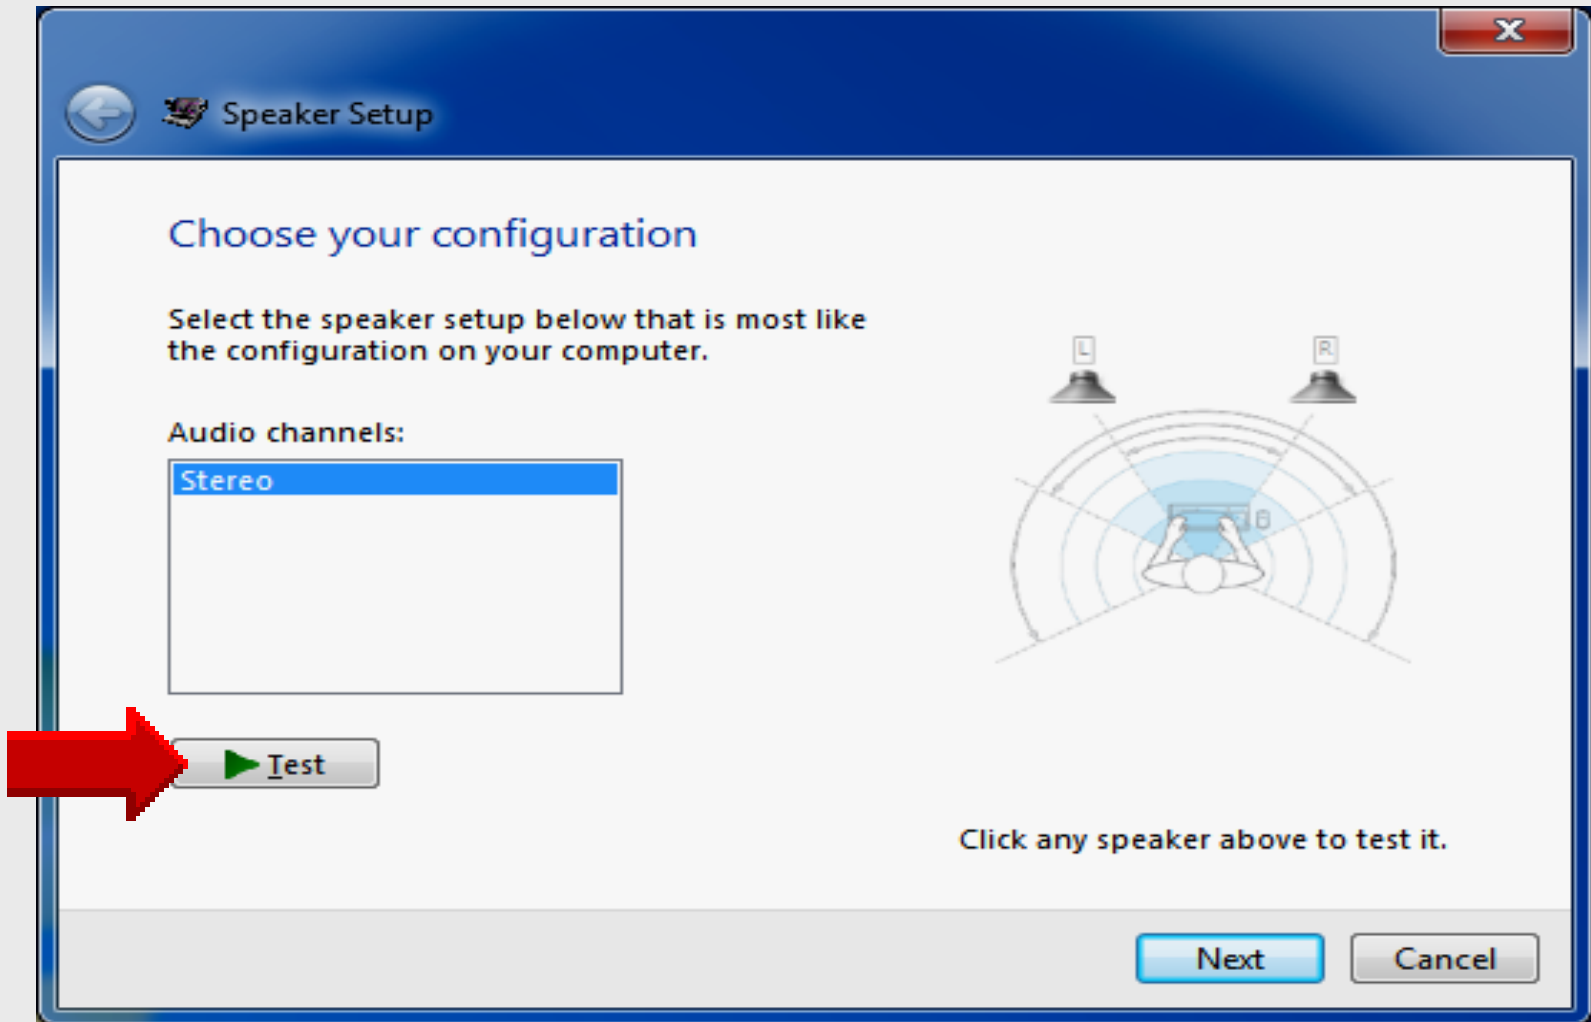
Speaker Setup

Choose your configuration

Select the speaker setup below that is most like the configuration on your computer.

Audio channels:

Stereo

Test

L

R

Click any speaker above to test it.

Next

Cancel